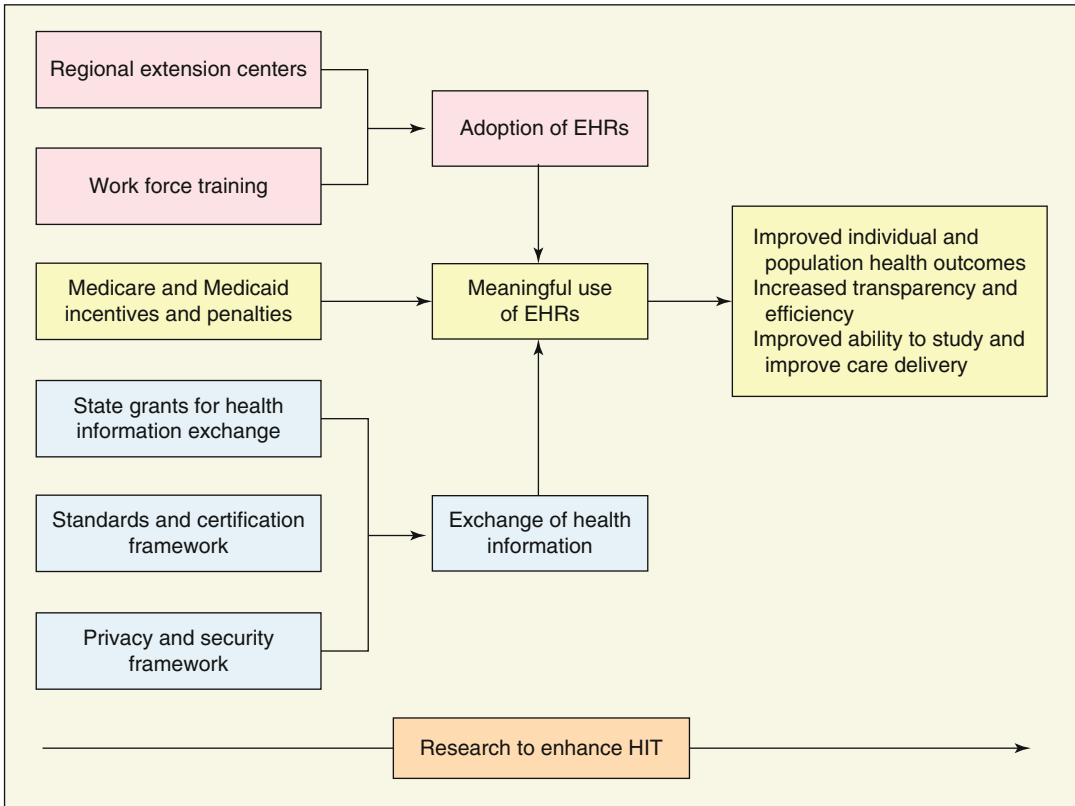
Regional extension centers

Work force training

Adoption of EHRs

Medicare and Medicaid incentives and penalties

Meaningful use of EHRs

Improved individual and population health outcomes
Increased transparency and efficiency
Improved ability to study and improve care delivery

State grants for health information exchange

Standards and certification framework

Privacy and security framework

Exchange of health information

Research to enhance HIT